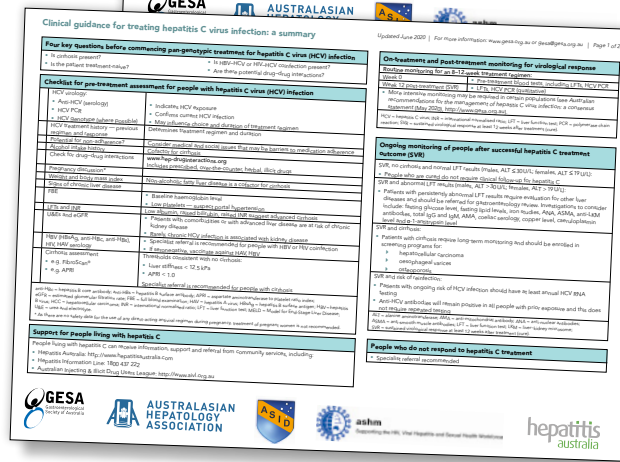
GESA AUSTRALASIAN HEPATOLOGY ashm

Clinical guidance for treating hepatitis C virus infection: a summary

Updated June 2020 | For more information: www.gesa.org.au or gesa@gesa.org.au | Page 1 of 2

Four key questions before commencing pan-genotypic treatment for hepatitis C virus (HCV) infection
• Is cirrhosis present?
• Is the patient treatment-naïve?
• Is HBV-HCV or HIV-HCV coinfection present?
• Are there potential drug–drug interactions?

Checklist for pre-treatment assessment for people with hepatitis C virus (HCV) infection

| | |
|---|---|
| HCV virology: • Anti-HCV (serology) • HCV PCR • HCV genotype (where possible) | • Indicates HCV exposure • Confirms current HCV infection • May influence choice and duration of treatment regimen |
| HCV treatment history — previous regimen and response | Determines treatment regimen and duration |
| Potential for non-adherence? | Consider medical and social issues that may be barriers to medication adherence |
| Alcohol intake history | Cofactor for cirrhosis |
| Check for drug–drug interactions | www.hep-druginteractions.org Includes prescribed, over-the-counter, herbal, illicit drugs |
| Pregnancy (females)* | |
| Weight and body mass index | Non-alcoholic fatty liver disease is a cofactor for cirrhosis |
| Signs of chronic liver disease | |
| FBE | • Baseline haemoglobin level • Low platelets — suspect portal hypertension |
| LFTs and INR | Low albumin, raised bilirubin, raised INR suggest advanced cirrhosis |
| U&Es and eGFR | • Patients with comorbidities or with advanced liver disease are at risk of chronic kidney disease • Rarely, chronic HCV infection is associated with kidney disease |
| HBV (HBsAg, anti-HBc, anti-HBs), HIV, HAV serology | • Specialist referral is recommended for people with HBV or HIV coinfection • If seronegative, vaccinate against HAV, HBV |
| Cirrhosis assessment • e.g. FibroScan® • e.g. APRI | Thresholds consistent with no cirrhosis: • liver stiffness < 12.5 kPa • APRI < 1.0 Specialist referral is recommended for people with cirrhosis |

anti-HBc = hepatitis B core antibody; anti-HBs = hepatitis B surface antibody; APRI = aspartate aminotransferase to platelet ratio index; eGFR = estimated glomerular filtration rate; FBE = full blood examination; HAV = hepatitis A virus; HBsAg = hepatitis B surface antigen; HBV = hepatitis B virus; HCV = hepatitis C virus; INR = international normalised ratio; LFT = liver function test; MELD = Model for End-Stage Liver Disease; U&Es = urea and electrolytes.
* As there are no safety data for the use of any direct-acting antiviral regimen during pregnancy, treatment of pregnant women is not recommended.

Support for People living with hepatitis C
People living with hepatitis C can receive information, support and referral from community services, including:
• Hepatitis Australia: http://www.hepatitisaustralia.com
• Hepatitis Information Line: 1800 437 222
• Australian Injecting & Illicit Drug Users League: http://www.aivl.org.au

On-treatment and post-treatment monitoring for virological response
Routine monitoring for an 8–12-week treatment regimen:
| | |
|---|---|
| Week 0 | • Pre-treatment blood tests, including LFTs, HCV PCR |
| Week 12 post-treatment (SVR) | • LFTs, HCV PCR (qualitative) |
• More intensive monitoring may be required in certain populations (see Australian recommendations for the management of hepatitis C virus infection: a consensus statement (May 2020), http://www.gesa.org.au).
HCV = hepatitis C virus; INR = international normalised ratio; LFT = liver function test; PCR = polymerase chain reaction; SVR = sustained virological response at least 12 weeks after treatment (cure).

Ongoing monitoring of people after successful hepatitis C treatment outcome (SVR)
SVR, no cirrhosis and normal LFT results (males, ALT ≤30U/L; females, ALT ≤19U/L):
• People who are cured do not require clinical follow-up for hepatitis C
SVR and abnormal LFT results (males, ALT > 30U/L; females, ALT > 19U/L):
• Patients with persistently abnormal LFT results require evaluation for other liver diseases and should be referred for gastroenterology review. Investigations to consider include: fasting glucose level, fasting lipid levels, iron studies, ANA, ASMA, anti-LKM antibodies, total IgG and IgM, AMA, coeliac serology, copper level, caeruloplasmin level and α-1-antitrypsin level
SVR and cirrhosis:
• Patients with cirrhosis require long-term monitoring and should be enrolled in screening programs for:
◦ hepatocellular carcinoma
◦ oesophageal varices
◦ osteoporosis
SVR and risk of reinfection:
• People with ongoing risk of HCV infection should have at least annual HCV RNA testing
• Anti-HCV antibodies will remain positive in all people with prior exposure and this does not require repeated testing
ALT = alanine aminotransferase; AMA = anti-mitochondrial antibody; ANA = anti-nuclear antibodies; ASMA = anti-smooth muscle antibodies; LFT = liver function test; LKM = liver kidney microsomal; SVR = sustained virological response at least 12 weeks after treatment (cure).

People who do not respond to hepatitis C treatment
• Specialist referral recommended

GESA Gastroenterological Society of Australia
AUSTRALASIAN HEPATOLOGY ASSOCIATION
ASID
ashm Supporting the HIV, Viral Hepatitis and Sexual Health Workforce
hepatitis australia